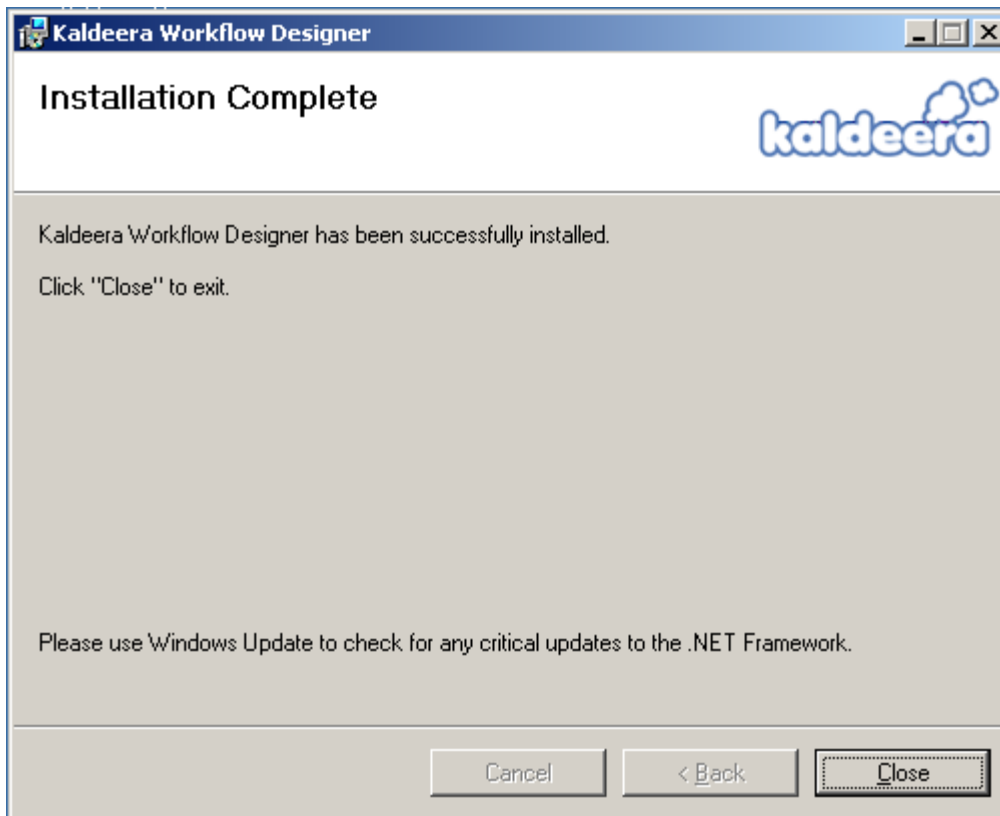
Kaldeera Workflow Designer

Installation Complete

kaldeera

Kaldeera Workflow Designer has been successfully installed.

Click "Close" to exit.

Please use Windows Update to check for any critical updates to the .NET Framework.

Cancel

< Back

Close